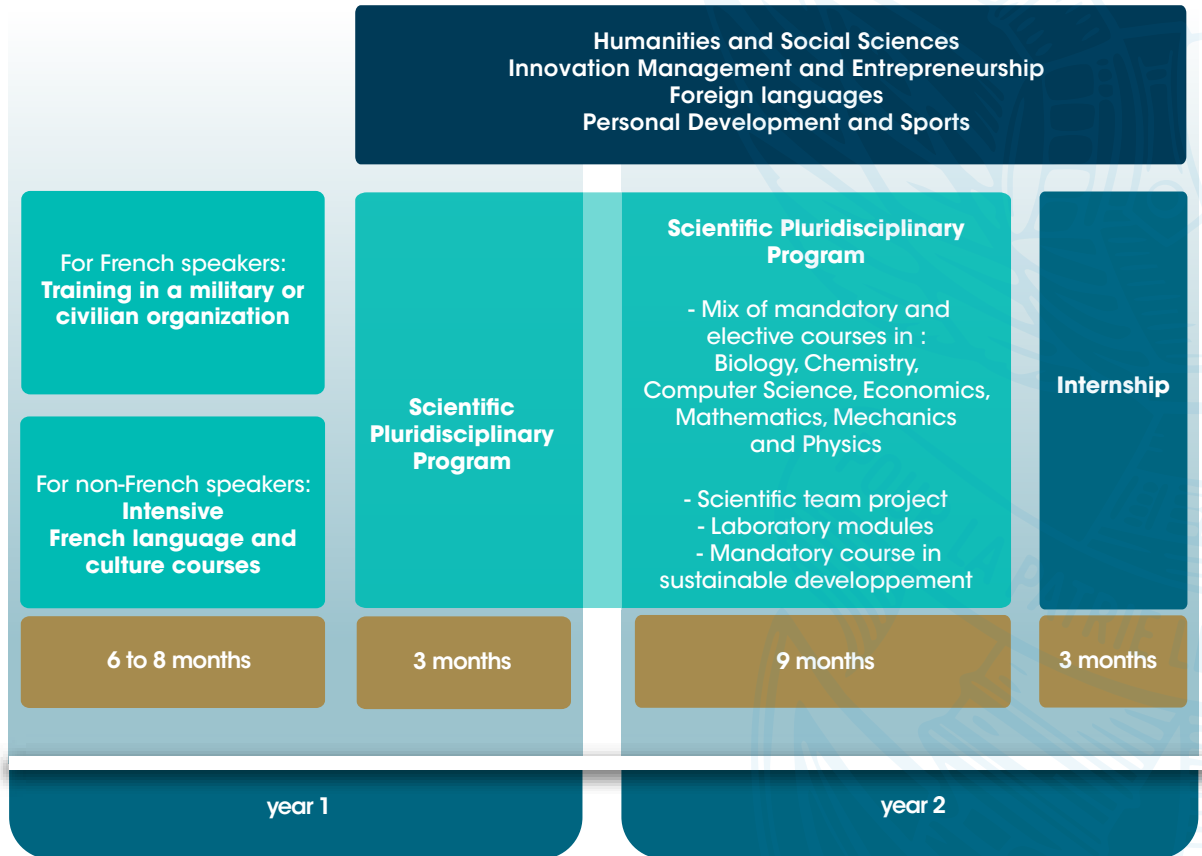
Humanities and Social Sciences
Innovation Management and Entrepreneurship
Foreign languages
Personal Development and Sports

For French speakers:
**Training in a military or civilian organization**

For non-French speakers:
**Intensive French language and culture courses**

6 to 8 months

**Scientific Pluridisciplinary Program**

3 months

**Scientific Pluridisciplinary Program**

- Mix of mandatory and elective courses in : Biology, Chemistry, Computer Science, Economics, Mathematics, Mechanics and Physics

- Scientific team project
- Laboratory modules
- Mandatory course in sustainable developpement

9 months

**Internship**

3 months

year 1

year 2